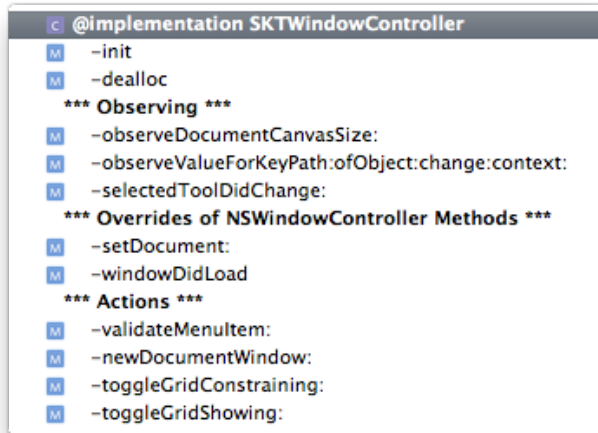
C @implementation SKTWindowController
M -init
M -dealloc
*** Observing ***
M -observeDocumentCanvasSize:
M -observeValueForKeyPath:ofObject:change:context:
M -selectedToolDidChange:
*** Overrides of NSWindowController Methods ***
M -setDocument:
M -windowDidLoad
*** Actions ***
M -validateMenuItem:
M -newDocumentWindow:
M -toggleGridConstraining:
M -toggleGridShowing: